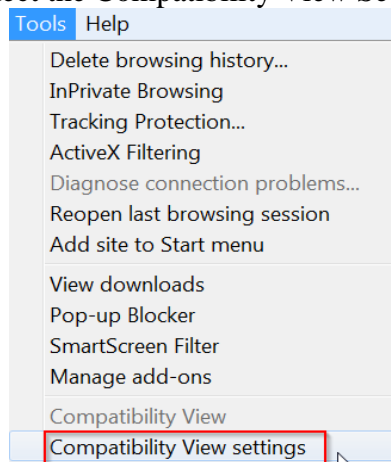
Tools Help
Delete browsing history...
InPrivate Browsing
Tracking Protection...
ActiveX Filtering
Diagnose connection problems...
Reopen last browsing session
Add site to Start menu
View downloads
Pop-up Blocker
SmartScreen Filter
Manage add-ons
Compatibility View
Compatibility View settings